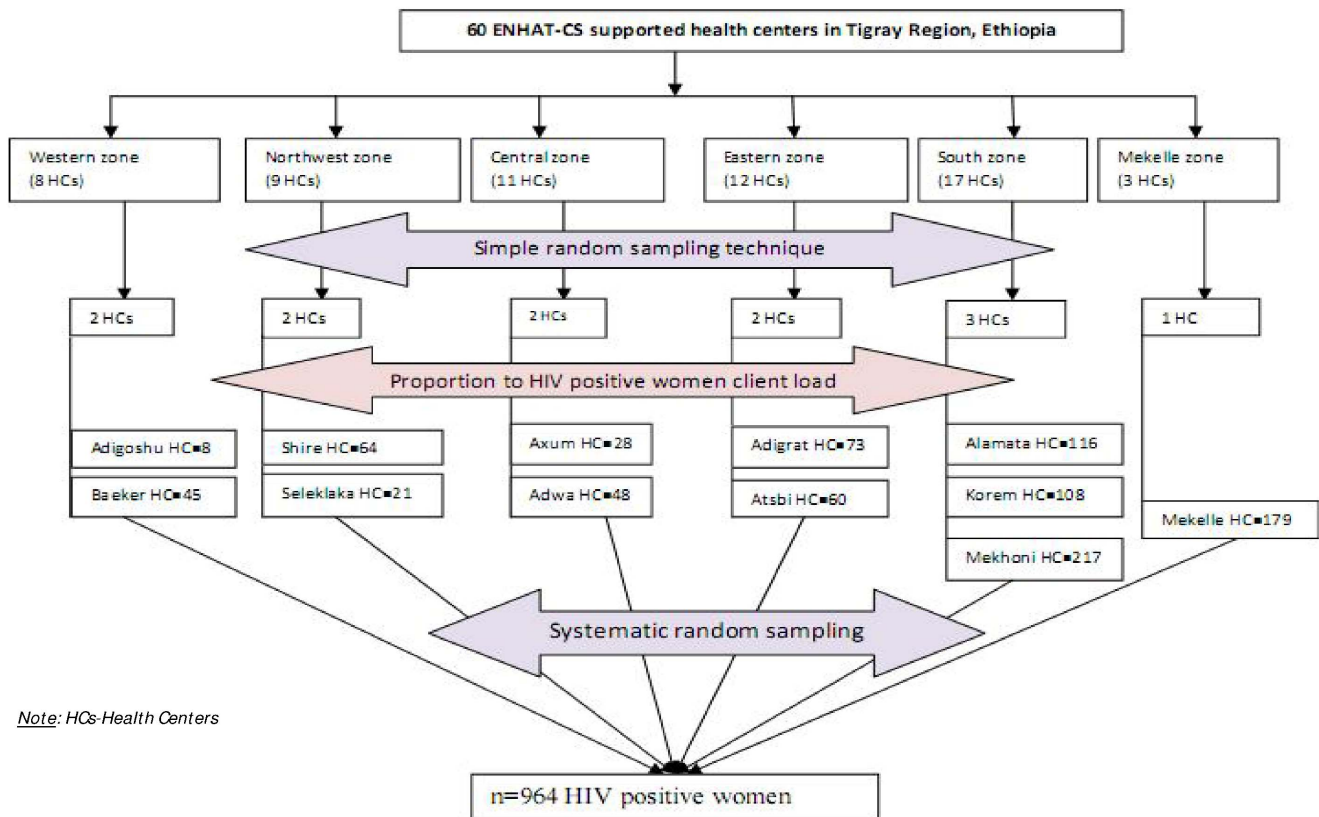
60 ENHAT-CS supported health centers in Tigray Region, Ethiopia

Western zone (8 HCs)

Northwest zone (9 HCs)

Central zone (11 HCs)

Eastern zone (12 HCs)

South zone (17 HCs)

Mekelle zone (3 HCs)

Simple random sampling technique

2 HCs

2 HCs

2 HCs

2 HCs

3 HCs

1 HC

Proportion to HIV positive women client load

Adigoshu HC=8

Baeker HC=45

Shire HC=64

Seleklaka HC=21

Axum HC=28

Adwa HC=48

Adigrat HC=73

Atsbi HC=60

Alamata HC=116

Korem HC=108

Mekhoni HC=217

Mekelle HC=179

Systematic random sampling

Note: HCs-Health Centers

n=964 HIV positive women